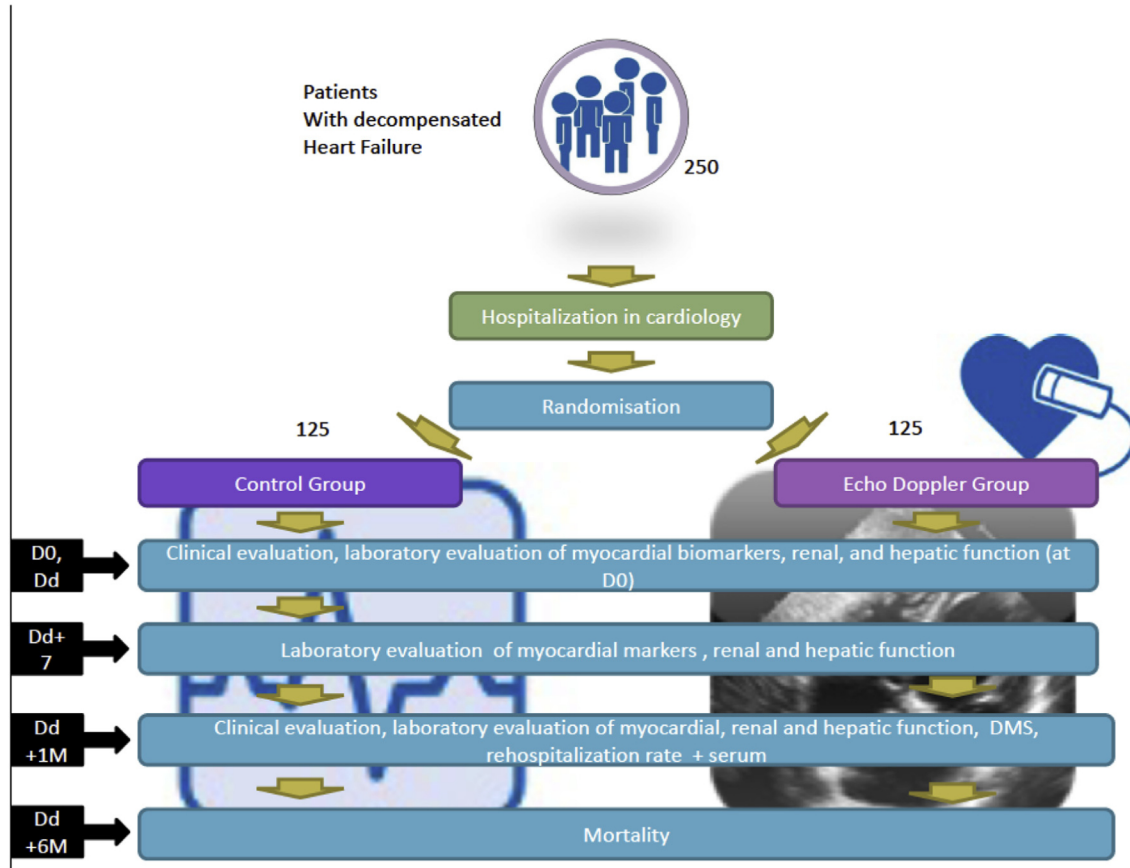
Patients
With decompensated
Heart Failure

250

Hospitalization in cardiology

Randomisation

125

125

Control Group

Echo Doppler Group

D0, Dd

Clinical evaluation, laboratory evaluation of myocardial biomarkers, renal, and hepatic function (at D0)

Dd+ 7

Laboratory evaluation of myocardial markers , renal and hepatic function

Dd +1M

Clinical evaluation, laboratory evaluation of myocardial, renal and hepatic function, DMS, rehospitalization rate + serum

Dd +6M

Mortality